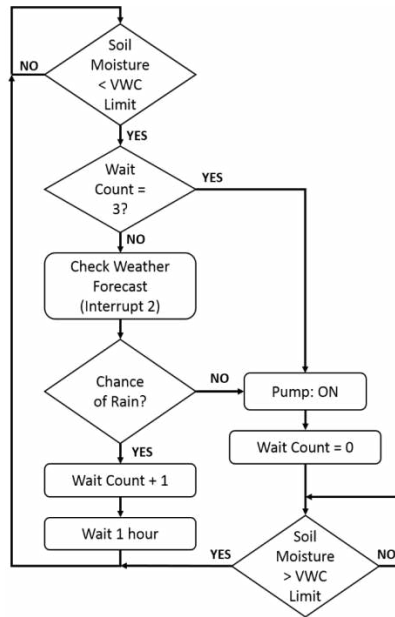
NO

Soil Moisture < VWC Limit

YES

Wait Count = 3?

YES

NO

Check Weather Forecast (Interrupt 2)

Chance of Rain?

NO

Pump: ON

Wait Count = 0

YES

Wait Count + 1

Wait 1 hour

YES

Soil Moisture > VWC Limit

NO